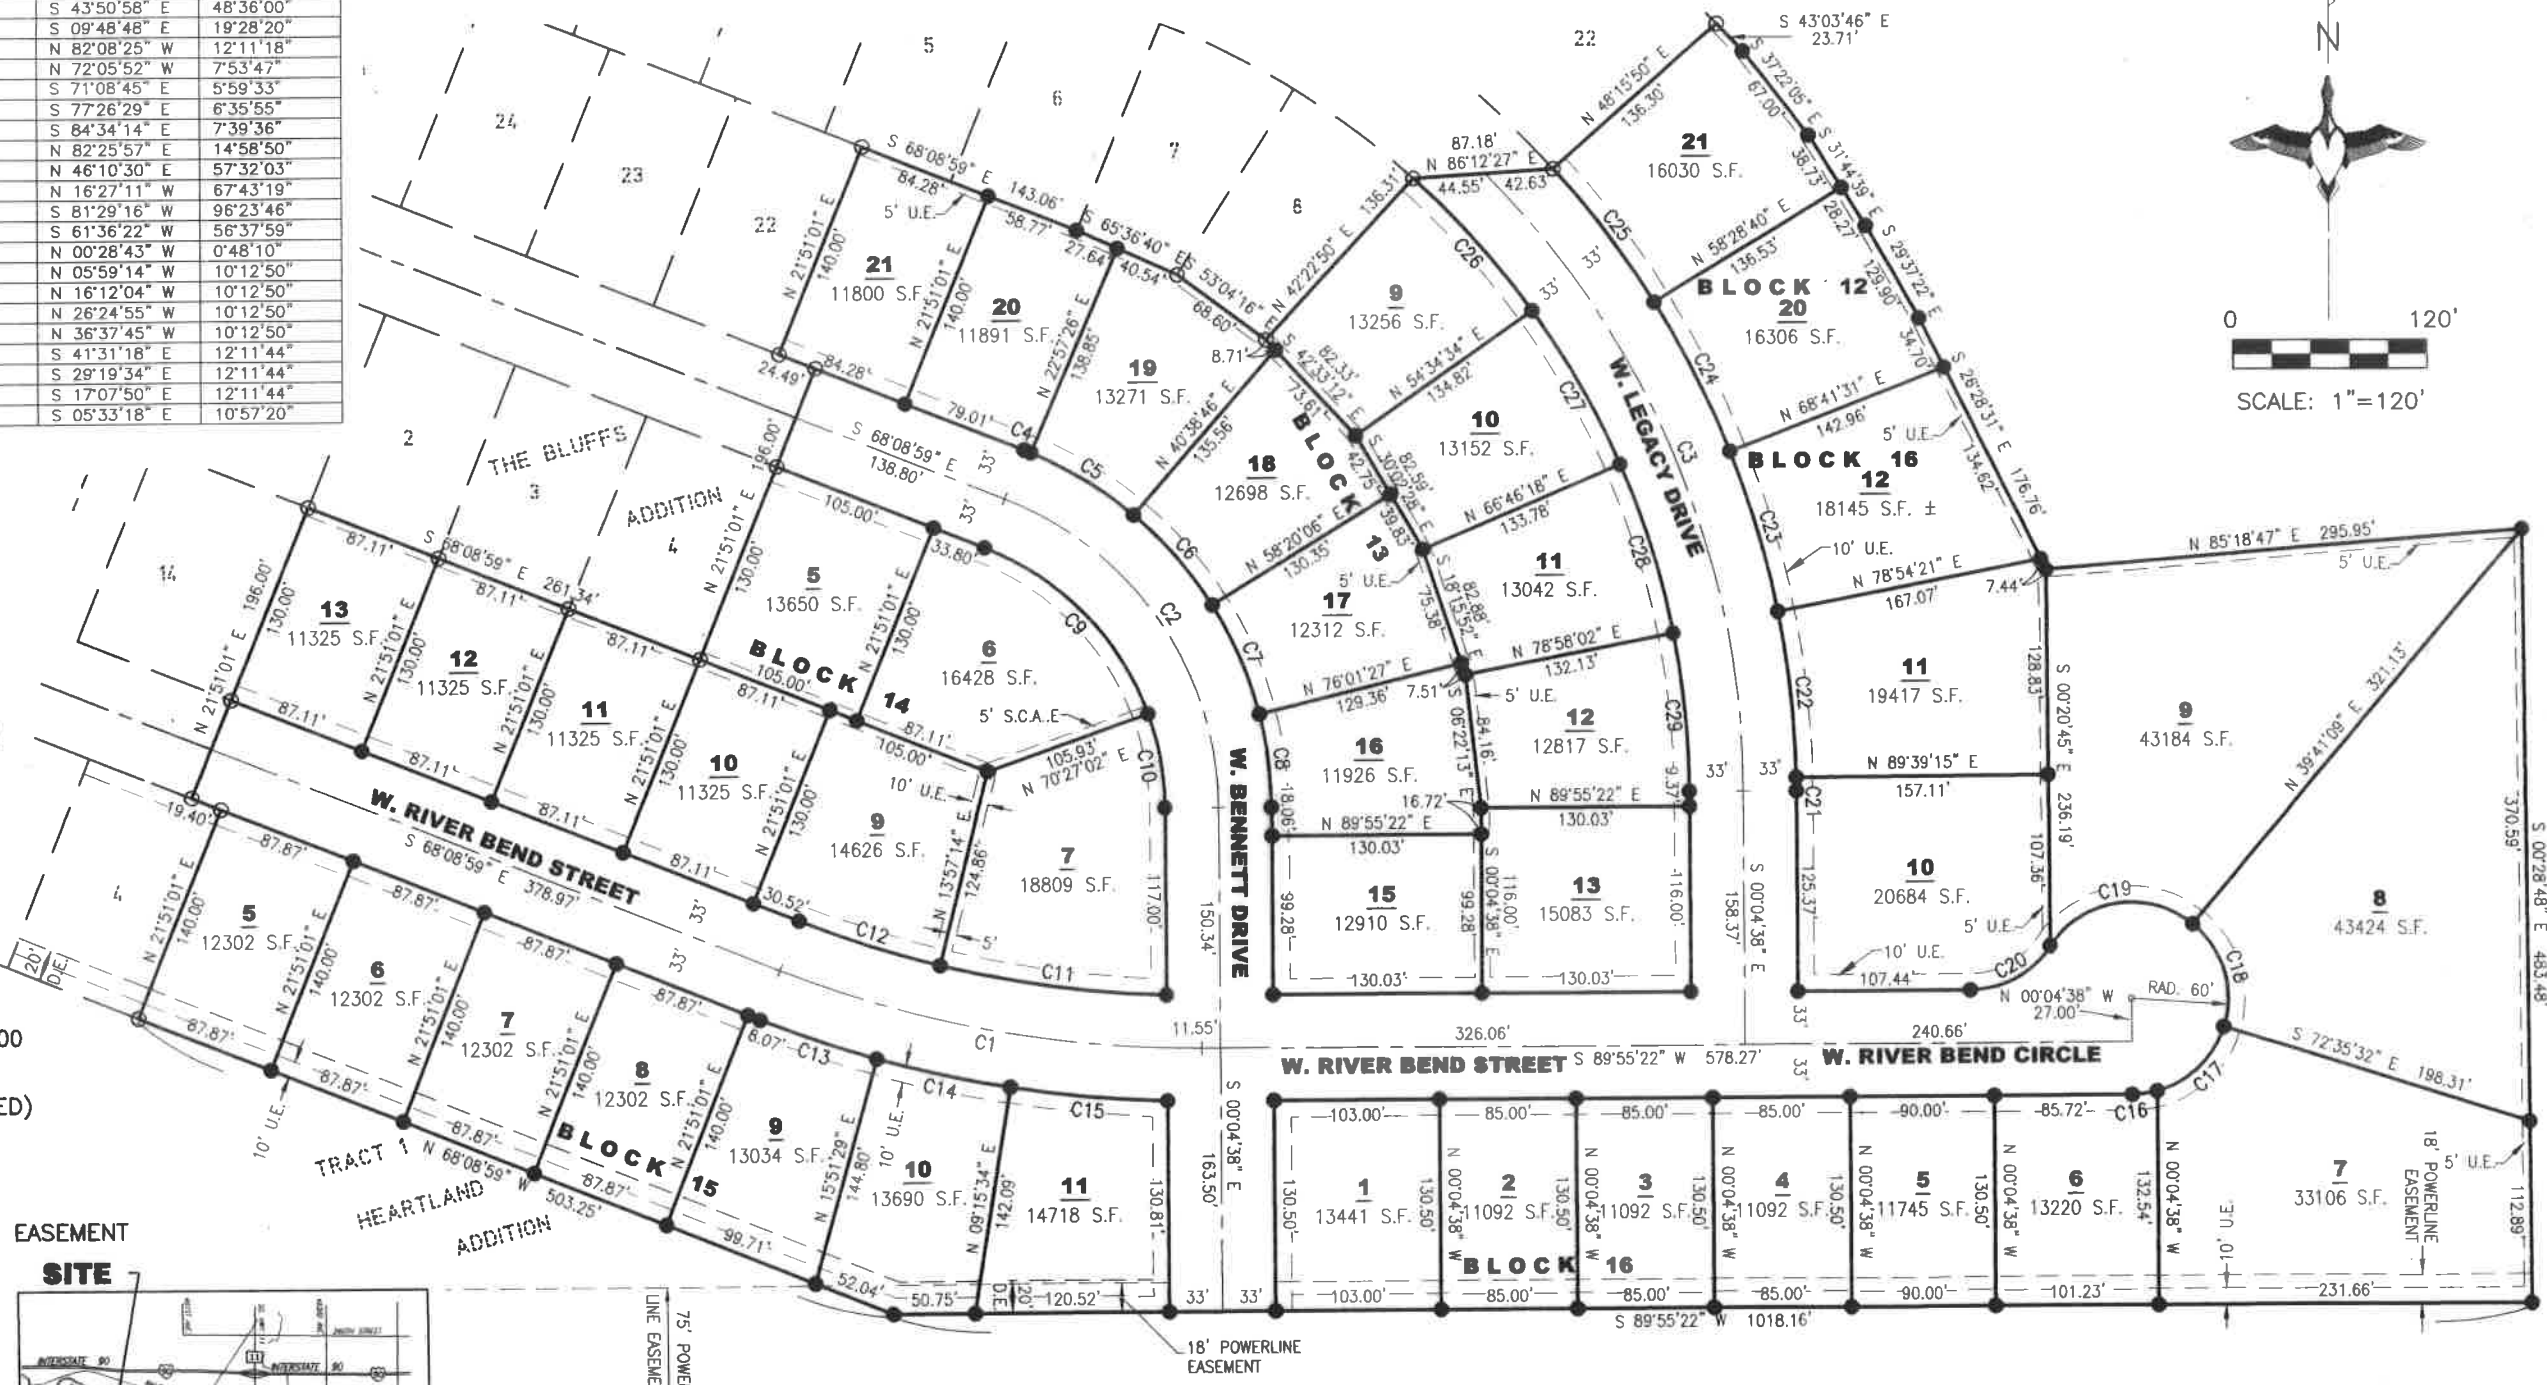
| S 43°50'58" E | 48°36'00" |
|---|---|
| S 09°48'48" E | 19°28'20" |
| N 82°08'25" W | 12°11'18" |
| N 72°05'52" W | 7°53'47" |
| S 71°08'45" E | 5°59'33" |
| S 77°26'29" E | 6°35'55" |
| S 84°34'14" E | 7°39'36" |
| N 82°25'57" E | 14°58'50" |
| N 46°10'30" E | 57°32'03" |
| N 16°27'11" W | 67°43'19" |
| S 81°29'16" W | 96°23'46" |
| S 61°36'22" W | 56°37'59" |
| N 00°28'43" W | 0°48'10" |
| N 05°59'14" W | 10°12'50" |
| N 16°12'04" W | 10°12'50" |
| N 26°24'55" W | 10°12'50" |
| N 36°37'45" W | 10°12'50" |
| S 41°31'18" E | 12°11'44" |
| S 29°19'34" E | 12°11'44" |
| S 17°07'50" E | 12°11'44" |
| S 05°33'18" E | 10°57'20" |

N

0 120'

SCALE: 1"=120'

THE BLUFFS ADDITION

W. LEGACY DRIVE

W. BENNETT DRIVE

W. RIVER BEND STREET S 68°08'59" E 378.97'

W. RIVER BEND STREET S 89°55'22" W 578.27'

W. RIVER BEND CIRCLE

BLOCK 12

BLOCK 13

BLOCK 14

BLOCK 15

BLOCK 16

21 16030 S.F.
20 16306 S.F.
12 18145 S.F. ±
11 19417 S.F.
10 20684 S.F.
9 43184 S.F.
8 43424 S.F.
7 33106 S.F.
9 13256 S.F.
10 13152 S.F.
11 13042 S.F.
12 12817 S.F.
13 15083 S.F.
15 12910 S.F.
16 11926 S.F.
17 12312 S.F.
18 12698 S.F.
19 13271 S.F.
20 11891 S.F.
21 11800 S.F.
13 11325 S.F.
12 11325 S.F.
11 11325 S.F.
10 11325 S.F.
5 13650 S.F.
6 16428 S.F.
7 18809 S.F.
9 14626 S.F.
5 12302 S.F.
6 12302 S.F.
7 12302 S.F.
8 12302 S.F.
9 13034 S.F.
10 13690 S.F.
11 14718 S.F.
1 13441 S.F.
2 11092 S.F.
3 11092 S.F.
4 11092 S.F.
5 11745 S.F.
6 13220 S.F.

S 43°03'46" E 23.71'
N 48°15'50" E 136.30'
S 37°22'05" E 67.00'
S 31°44'39" E 38.73'
S 29°37'22" E 28.27' 129.90'
S 26°28'31" E 34.70' 134.62' 176.76'
N 58°28'40" E 136.53'
N 68°41'31" E 142.96'
N 78°54'21" E 167.07' 7.44'
N 85°18'47" E 295.95'
N 89°39'15" E 157.11'
S 00°20'45" E 128.83' 236.19' 107.36'
N 39°41'09" E 321.13'
S 00°28'48" E 370.59' 483.48'
S 72°35'32" E 198.31'
N 00°04'38" W 27.00'
RAD. 60'
87.18' N 86°12'27" E 44.55' 42.63'
N 42°22'50" E 136.31'
S 68°08'59" E 84.28' 143.06' 58.77'
S 65°36'40" E 27.64' 40.54'
S 53°04'16" E 68.60'
S 42°33'12" E 82.33' 73.61'
S 30°02'28" E 42.75' 82.59' 39.83'
S 18°15'52" E 75.38' 82.88'
S 06°22'13" E 84.16'
N 54°34'34" E 134.82'
N 66°46'18" E 133.78'
N 78°58'02" E 132.13'
N 89°55'22" E 130.03'
N 40°36'46" E 135.56'
N 58°20'06" E 130.35'
N 76°01'27" E 129.36' 7.51'
N 22°57'26" E 138.85'
N 21°51'01" E 140.00'
S 68°08'59" E 138.80'
S 68°08'59" E 261.34'
N 70°27'02" E 105.93'
N 13°57'14" E 124.86'
N 15°51'29" E 144.80'
N 09°15'34" E 142.09'
N 68°08'59" W 503.25'
S 00°04'38" E 163.50' 150.34'
S 00°04'38" E 158.37'
S 89°55'22" W 1018.16'
N 00°04'38" W
326.06' 240.66' 11.55' 107.44' 125.37'
C1 C2 C3 C4 C5 C6 C7 C8 C9 C10 C11 C12 C13 C14 C15 C16 C17 C18 C19 C20 C21 C22 C23 C24 C25 C26 C27 C28 C29

5' U.E. 10' U.E. 5' S.C.A.E. 20' D.E.

18' POWERLINE EASEMENT

TRACT 1 HEARTLAND ADDITION

EASEMENT

SITE

75' POWERLINE EASEMENT

INTERSTATE 90

00

ED)